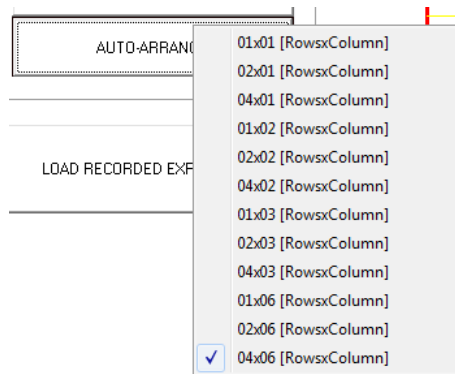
AUTO-ARRANG

LOAD RECORDED EXP

01x01 [RowsxColumn]
02x01 [RowsxColumn]
04x01 [RowsxColumn]
01x02 [RowsxColumn]
02x02 [RowsxColumn]
04x02 [RowsxColumn]
01x03 [RowsxColumn]
02x03 [RowsxColumn]
04x03 [RowsxColumn]
01x06 [RowsxColumn]
02x06 [RowsxColumn]
✓ 04x06 [RowsxColumn]